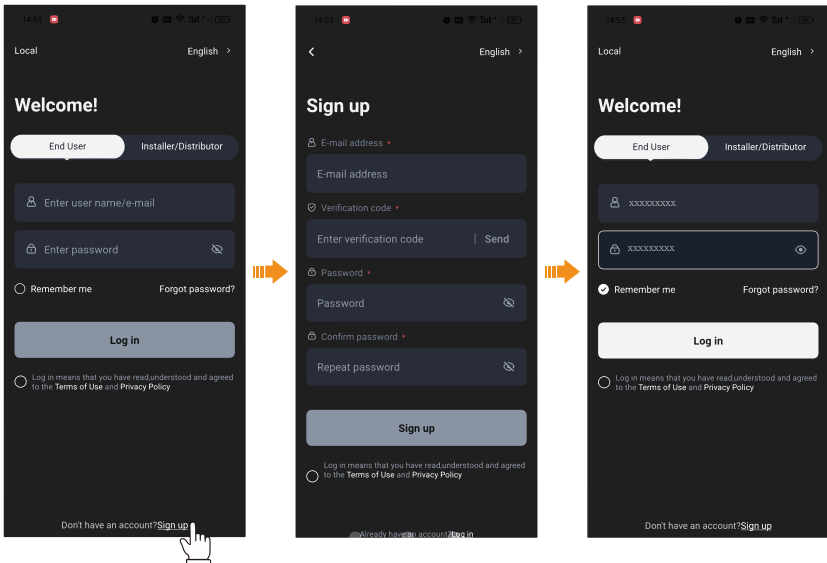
14:55

Local

English >

Welcome!

End User

Installer/Distributor

Enter user name/e-mail

Enter password

Remember me

Forgot password?

Log in

Log in means that you have read,understood and agreed to the Terms of Use and Privacy Policy

Don't have an account?Sign up

14:55

<

English >

Sign up

E-mail address *

E-mail address

Verification code *

Enter verification code

Send

Password *

Password

Confirm password *

Repeat password

Sign up

Log in means that you have read,understood and agreed to the Terms of Use and Privacy Policy

Already have an account?Log in

14:55

Local

English >

Welcome!

End User

Installer/Distributor

xxxxxxxxx

xxxxxxxxx

Remember me

Forgot password?

Log in

Log in means that you have read,understood and agreed to the Terms of Use and Privacy Policy

Don't have an account?Sign up